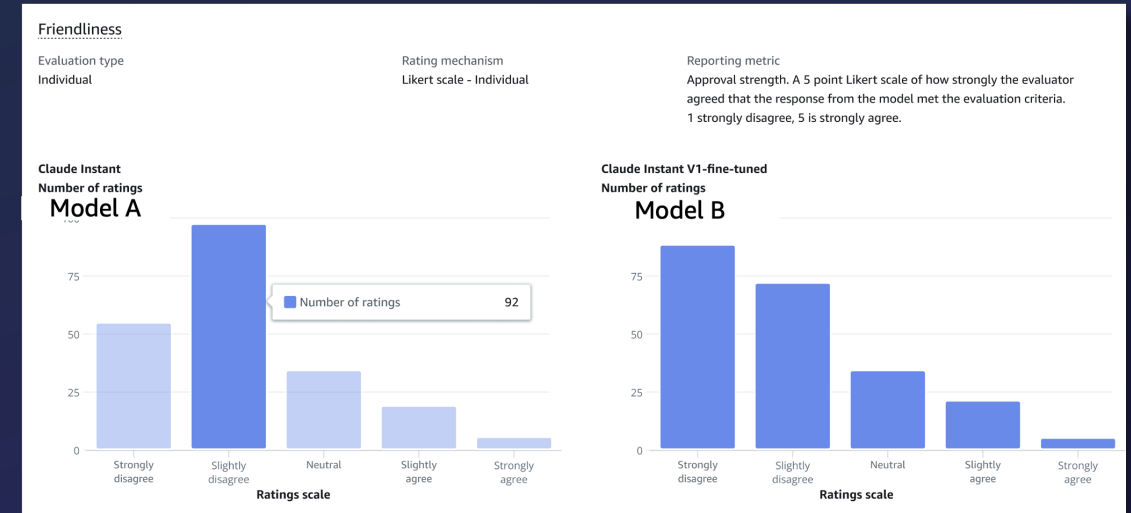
Friendliness

Evaluation type
Individual

Rating mechanism
Likert scale - Individual

Reporting metric
Approval strength. A 5 point Likert scale of how strongly the evaluator agreed that the response from the model met the evaluation criteria. 1 strongly disagree, 5 is strongly agree.

Claude Instant
Number of ratings
Model A

75
50
25
0

Number of ratings 92

Strongly disagree
Slightly disagree
Neutral
Slightly agree
Strongly agree
Ratings scale

Claude Instant V1-fine-tuned
Number of ratings
Model B

75
50
25
0

Strongly disagree
Slightly disagree
Neutral
Slightly agree
Strongly agree
Ratings scale